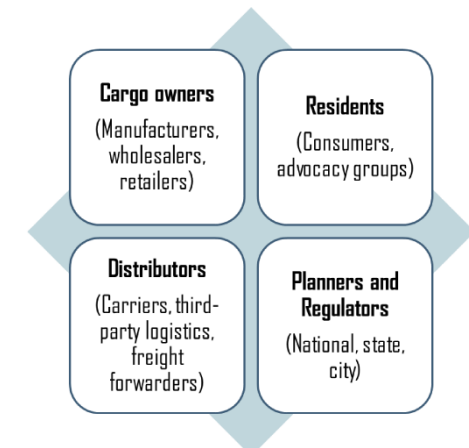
Cargo owners
(Manufacturers, wholesalers, retailers)

Residents
(Consumers, advocacy groups)

Distributors
(Carriers, third-party logistics, freight forwarders)

Planners and Regulators
(National, state, city)